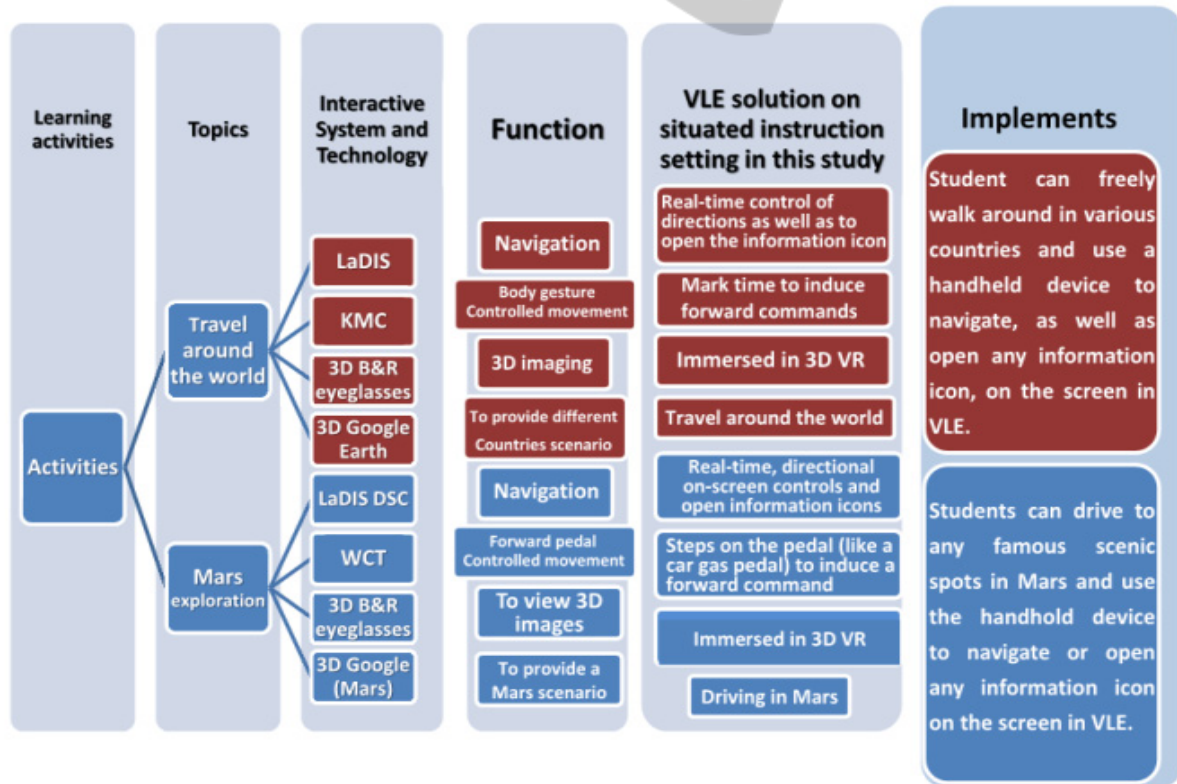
Learning activities

Topics

Interactive System and Technology

Function

VLE solution on situated instruction setting in this study

Implements

Activities

Travel around the world

Mars exploration

LaDIS

KMC

3D B&R eyeglasses

3D Google Earth

LaDIS DSC

WCT

3D B&R eyeglasses

3D Google (Mars)

Navigation

Body gesture Controlled movement

3D imaging

To provide different Countries scenario

Navigation

Forward pedal Controlled movement

To view 3D images

To provide a Mars scenario

Real-time control of directions as well as to open the information icon

Mark time to induce forward commands

Immersed in 3D VR

Travel around the world

Real-time, directional on-screen controls and open information icons

Steps on the pedal (like a car gas pedal) to induce a forward command

Immersed in 3D VR

Driving in Mars

Student can freely walk around in various countries and use a handheld device to navigate, as well as open any information icon, on the screen in VLE.

Students can drive to any famous scenic spots in Mars and use the handhold device to navigate or open any information icon on the screen in VLE.